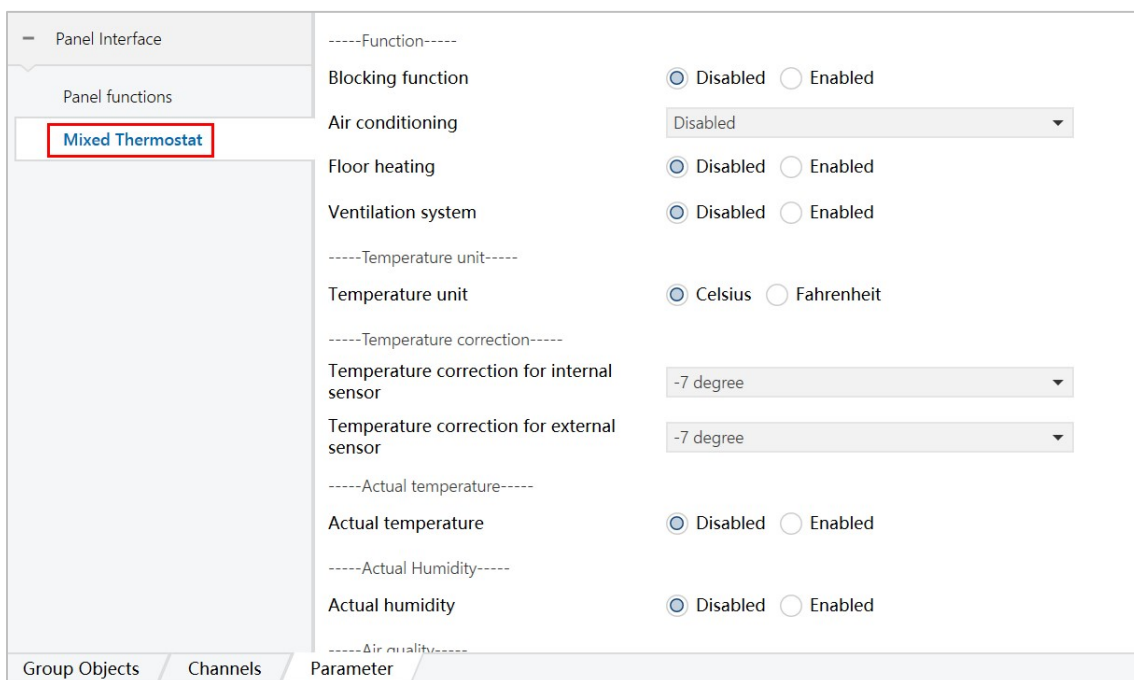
– Panel Interface

Panel functions

Mixed Thermostat

-----Function-----

Blocking function Disabled Enabled

Air conditioning Disabled

Floor heating Disabled Enabled

Ventilation system Disabled Enabled

-----Temperature unit-----

Temperature unit Celsius Fahrenheit

-----Temperature correction-----

Temperature correction for internal sensor -7 degree

Temperature correction for external sensor -7 degree

-----Actual temperature-----

Actual temperature Disabled Enabled

-----Actual Humidity-----

Actual humidity Disabled Enabled

-----Air quality-----

Group Objects Channels Parameter